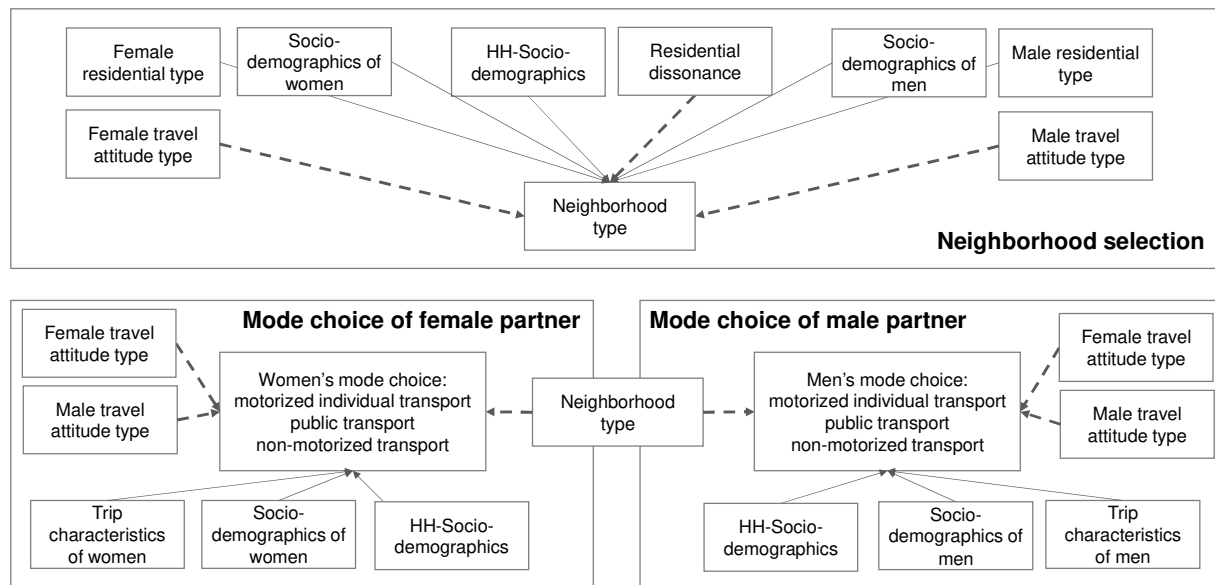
Female residential type

Socio-demographics of women

HH-Socio-demographics

Residential dissonance

Socio-demographics of men

Male residential type

Female travel attitude type

Male travel attitude type

Neighborhood type

Neighborhood selection

Mode choice of female partner

Female travel attitude type

Male travel attitude type

Women's mode choice: motorized individual transport public transport non-motorized transport

Trip characteristics of women

Socio-demographics of women

HH-Socio-demographics

Neighborhood type

Mode choice of male partner

Female travel attitude type

Male travel attitude type

Men's mode choice: motorized individual transport public transport non-motorized transport

HH-Socio-demographics

Socio-demographics of men

Trip characteristics of men